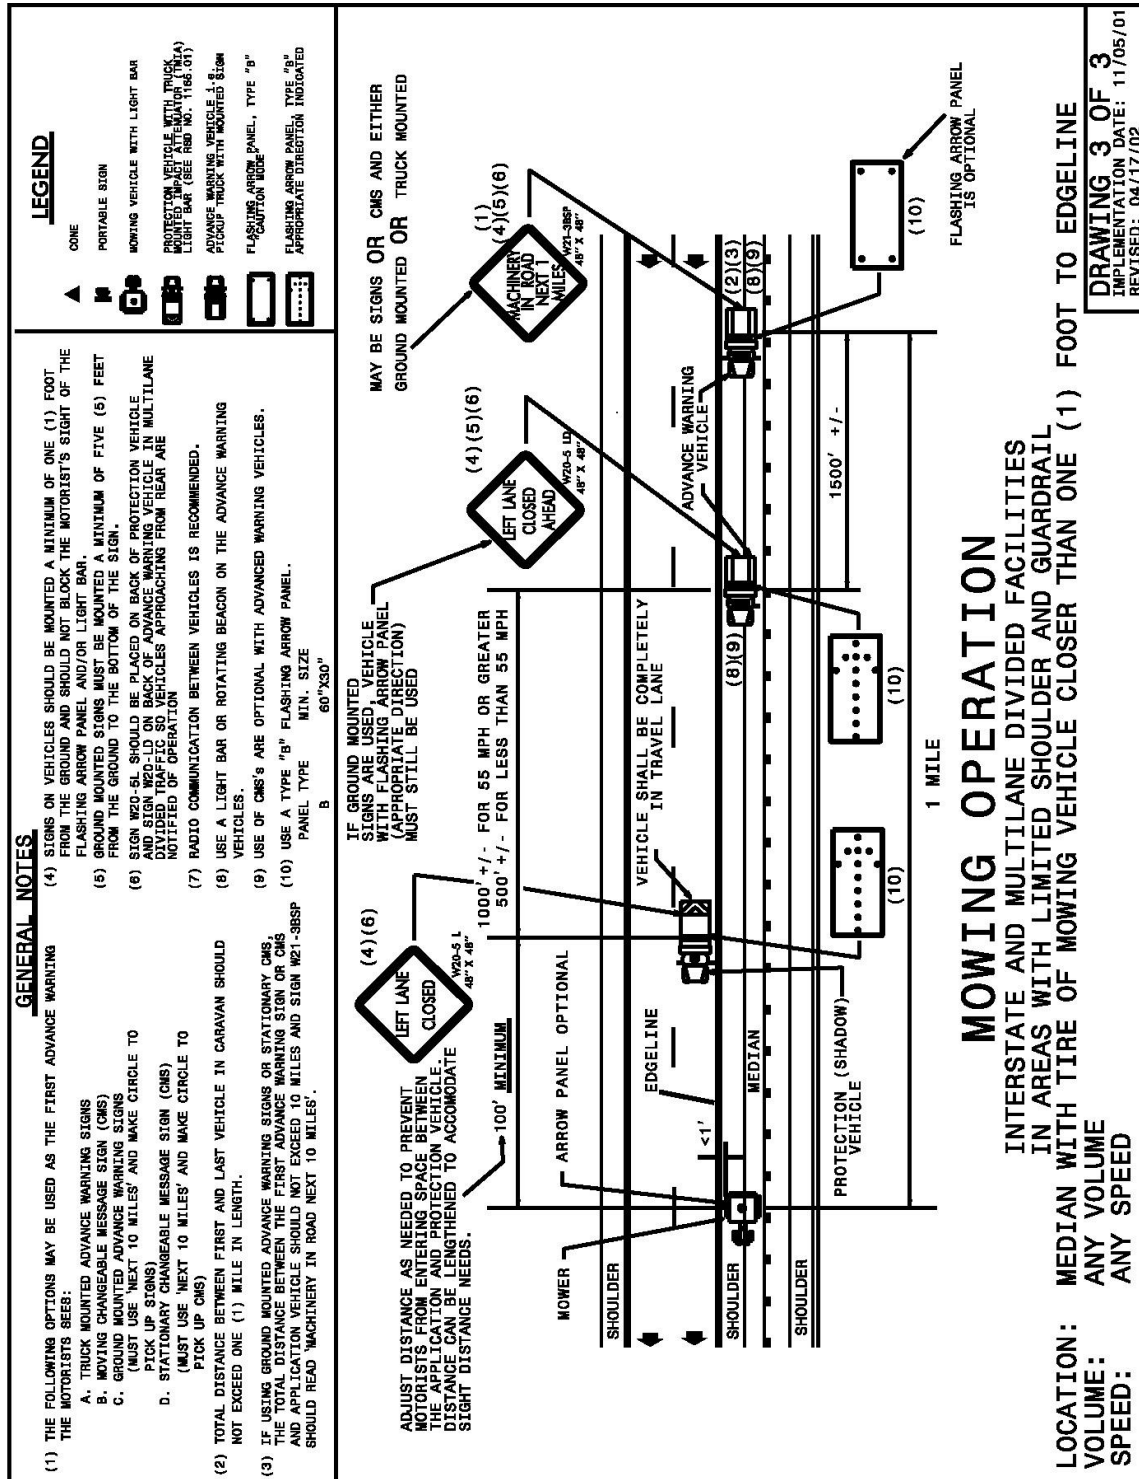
GENERAL NOTES

(1) THE FOLLOWING OPTIONS MAY BE USED AS THE FIRST ADVANCE WARNING THE MOTORISTS SEES:
A. TRUCK MOUNTED ADVANCE WARNING SIGNS
B. MOVING CHANGEABLE MESSAGE SIGN (CMS)
C. GROUND MOUNTED ADVANCE WARNING SIGNS (MUST USE 'NEXT 10 MILES' AND MAKE CIRCLE TO PICK UP SIGNS)
D. STATIONARY CHANGEABLE MESSAGE SIGN (CMS) (MUST USE 'NEXT 10 MILES' AND MAKE CIRCLE TO PICK UP CMS)

(2) TOTAL DISTANCE BETWEEN FIRST AND LAST VEHICLE IN CARAVAN SHOULD NOT EXCEED ONE (1) MILE IN LENGTH.

(3) IF USING GROUND MOUNTED ADVANCE WARNING SIGNS OR STATIONARY CMS, THE TOTAL DISTANCE BETWEEN THE FIRST ADVANCE WARNING SIGN OR CMS AND APPLICATION VEHICLE SHOULD NOT EXCEED 10 MILES AND SIGN W21-3BSP SHOULD READ 'MACHINERY IN ROAD NEXT 10 MILES'.

(4) SIGNS ON VEHICLES SHOULD BE MOUNTED A MINIMUM OF ONE (1) FOOT FROM THE GROUND AND SHOULD NOT BLOCK THE MOTORIST'S SIGHT OF THE FLASHING ARROW PANEL AND/OR LIGHT BAR.

(5) GROUND MOUNTED SIGNS MUST BE MOUNTED A MINIMUM OF FIVE (5) FEET FROM THE GROUND TO THE BOTTOM OF THE SIGN.

(6) SIGN W20-5L SHOULD BE PLACED ON BACK OF PROTECTION VEHICLE AND SIGN W20-LD ON BACK OF ADVANCE WARNING VEHICLE IN MULTILANE DIVIDED TRAFFIC SO VEHICLES APPROACHING FROM REAR ARE NOTIFIED OF OPERATION

(7) RADIO COMMUNICATION BETWEEN VEHICLES IS RECOMMENDED.

(8) USE A LIGHT BAR OR ROTATING BEACON ON THE ADVANCE WARNING VEHICLES.

(9) USE OF CMS's ARE OPTIONAL WITH ADVANCED WARNING VEHICLES.

(10) USE A TYPE "B" FLASHING ARROW PANEL.
PANEL TYPE MIN. SIZE
B 60"X30"

LEGEND
CONE
PORTABLE SIGN
MOWING VEHICLE WITH LIGHT BAR
PROTECTION VEHICLE WITH TRUCK MOUNTED IMPACT ATTENUATOR (TMIA) LIGHT BAR (SEE RBD NO. 1166.01)
ADVANCE WARNING VEHICLE i.e. PICKUP TRUCK WITH MOUNTED SIGN
FLASHING ARROW PANEL, TYPE "B" "CAUTION MODE"
FLASHING ARROW PANEL, TYPE "B" APPROPRIATE DIRECTION INDICATED

ADJUST DISTANCE AS NEEDED TO PREVENT MOTORISTS FROM ENTERING SPACE BETWEEN THE APPLICATION AND PROTECTION VEHICLE. DISTANCE CAN BE LENGTHENED TO ACCOMODATE SIGHT DISTANCE NEEDS.

100' MINIMUM

(4)(6)
LEFT LANE CLOSED
W20-5 L 48" X 48"

IF GROUND MOUNTED SIGNS ARE USED, VEHICLE WITH FLASHING ARROW PANEL (APPROPRIATE DIRECTION) MUST STILL BE USED

(4)(5)(6)
LEFT LANE CLOSED AHEAD
W20-5 LD 48" X 48"

MAY BE SIGNS OR CMS AND EITHER GROUND MOUNTED OR TRUCK MOUNTED

(1) (4)(5)(6)
MACHINERY IN ROAD NEXT 1 MILES
W21-3BSP 48" X 48"

MOWER
ARROW PANEL OPTIONAL
SHOULDER
<1'
EDGELINE
SHOULDER
MEDIAN
SHOULDER
PROTECTION (SHADOW) VEHICLE
1000' +/- FOR 55 MPH OR GREATER
500' +/- FOR LESS THAN 55 MPH
VEHICLE SHALL BE COMPLETELY IN TRAVEL LANE
(10)
(10)
(8)(9)
ADVANCE WARNING VEHICLE
(2)(3)
(8)(9)
1500' +/-
1 MILE
(10)
FLASHING ARROW PANEL IS OPTIONAL

MOWING OPERATION
INTERSTATE AND MULTILANE DIVIDED FACILITIES IN AREAS WITH LIMITED SHOULDER AND GUARDRAIL

LOCATION: MEDIAN WITH TIRE OF MOWING VEHICLE CLOSER THAN ONE (1) FOOT TO EDGELINE
VOLUME: ANY VOLUME
SPEED: ANY SPEED

DRAWING 3 OF 3
IMPLEMENTATION DATE: 11/05/01
REVISED: 04/17/02